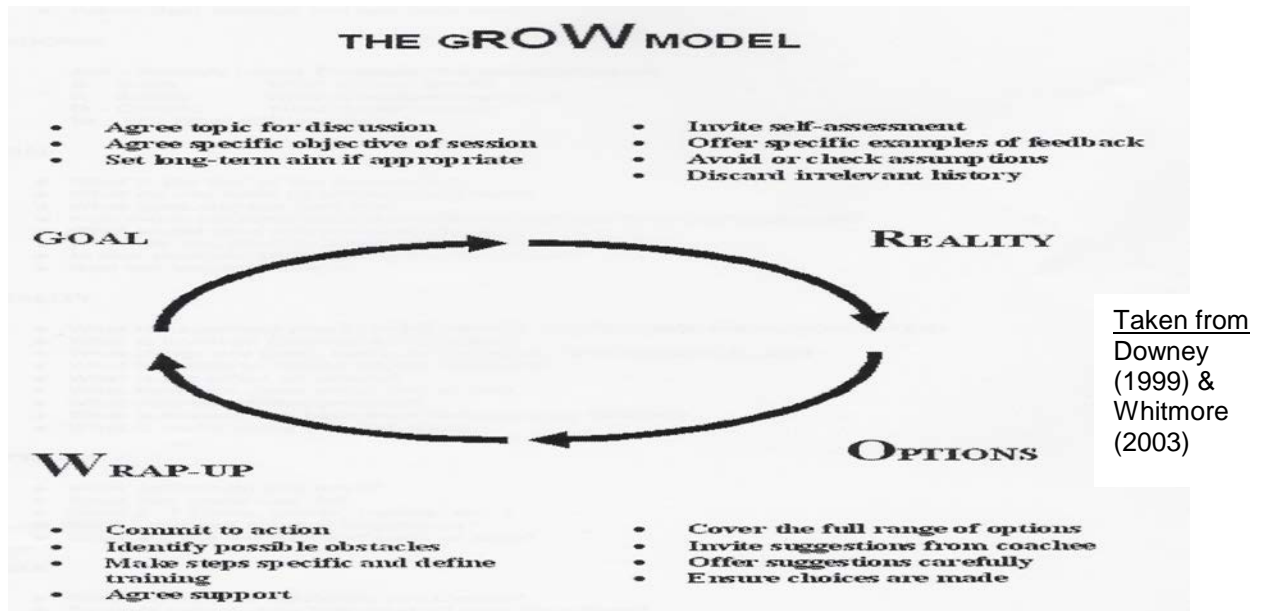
THE GROW MODEL

- Agree topic for discussion
- Agree specific objective of session
- Set long-term aim if appropriate

- Invite self-assessment
- Offer specific examples of feedback
- Avoid or check assumptions
- Discard irrelevant history

GOAL

REALITY

Taken from Downey (1999) & Whitmore (2003)

WRAP-UP

OPTIONS

- Commit to action
- Identify possible obstacles
- Make steps specific and define training
- Agree support

- Cover the full range of options
- Invite suggestions from coachee
- Offer suggestions carefully
- Ensure choices are made